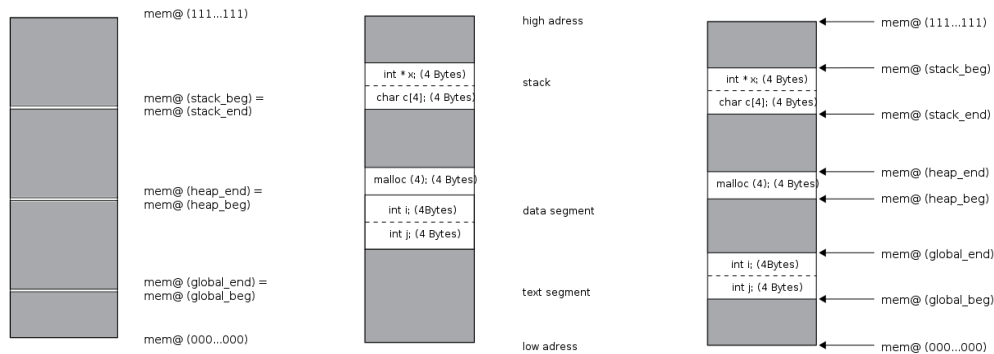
mem@ (111...111)

mem@ (stack_beg) =
mem@ (stack_end)

mem@ (heap_end) =
mem@ (heap_beg)

mem@ (global_end) =
mem@ (global_beg)

mem@ (000...000)

int * x; (4 Bytes)
char c[4]; (4 Bytes)

malloc (4); (4 Bytes)

int i; (4Bytes)
int j; (4 Bytes)

high adress

stack

data segment

text segment

low adress

mem@ (111...111)

int * x; (4 Bytes)
mem@ (stack_beg)
char c[4]; (4 Bytes)
mem@ (stack_end)

mem@ (heap_end)
malloc (4); (4 Bytes)
mem@ (heap_beg)

mem@ (global_end)
int i; (4Bytes)
int j; (4 Bytes)
mem@ (global_beg)

mem@ (000...000)